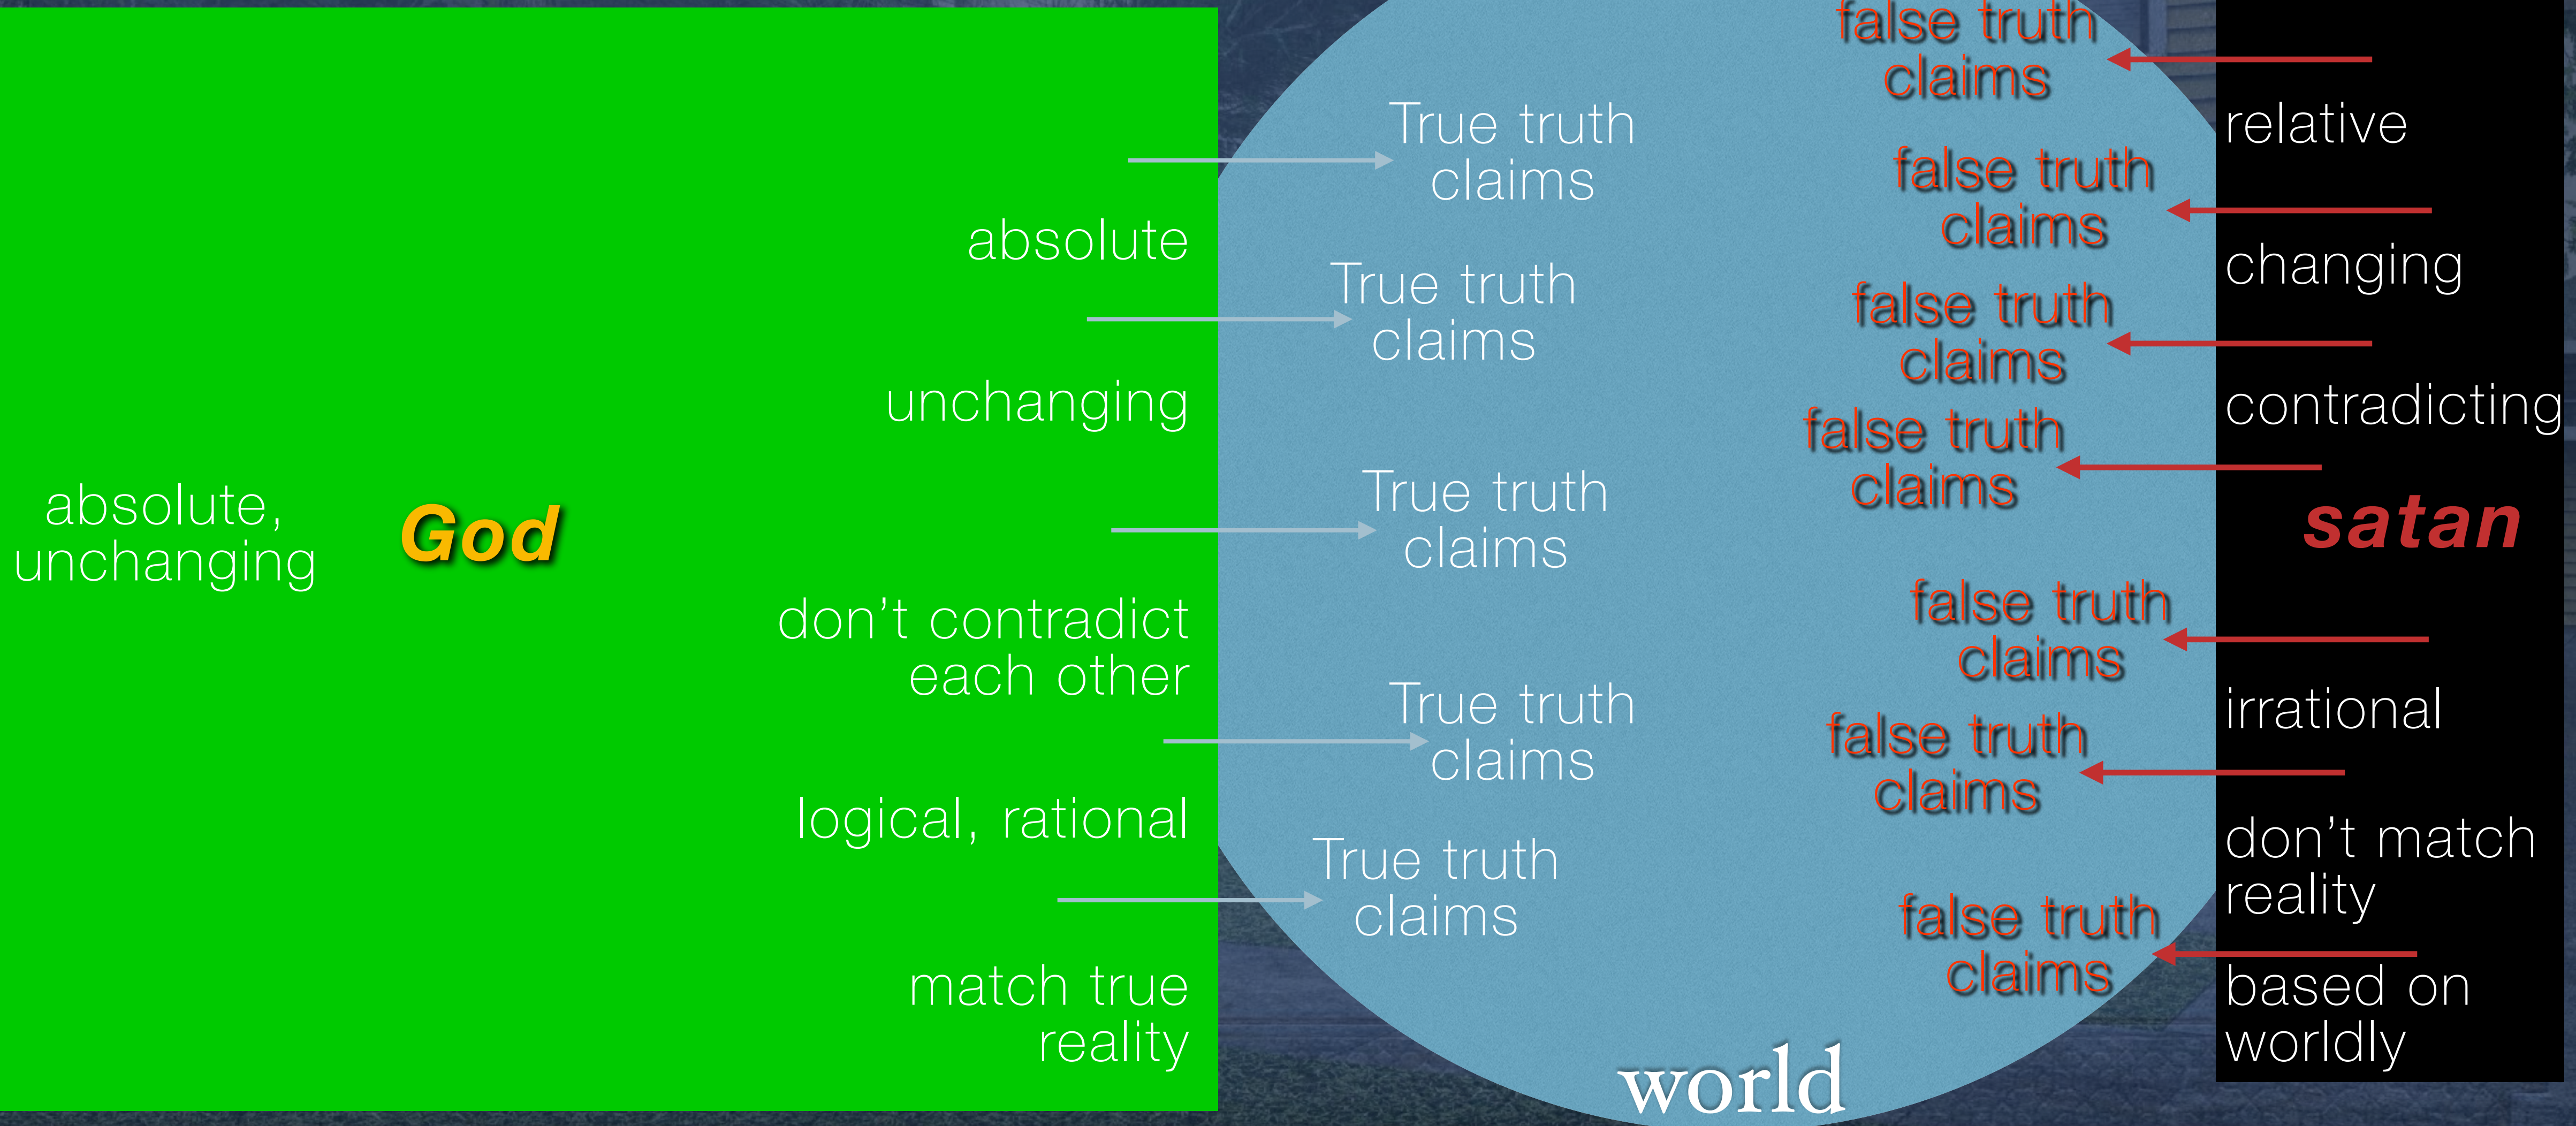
absolute, unchanging

God

absolute

unchanging

don't contradict each other

logical, rational

match true reality

True truth claims

True truth claims

True truth claims

True truth claims

True truth claims

false truth claims

false truth claims

false truth claims

false truth claims

false truth claims

false truth claims

false truth claims

world

relative

changing

contradicting

satan

irrational

don't match reality

based on worldly